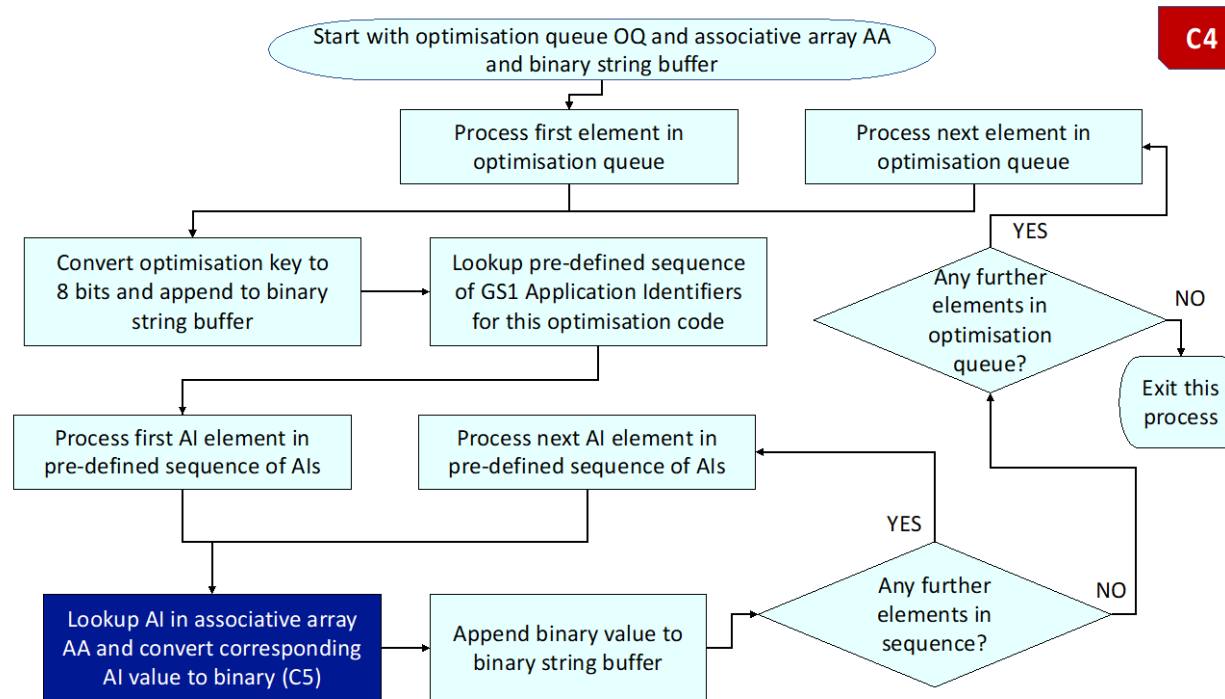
C4

Start with optimisation queue OQ and associative array AA and binary string buffer

Process first element in optimisation queue

Process next element in optimisation queue

Convert optimisation key to 8 bits and append to binary string buffer

Lookup pre-defined sequence of GS1 Application Identifiers for this optimisation code

YES

Any further elements in optimisation queue?

NO

Exit this process

Process first AI element in pre-defined sequence of AIs

Process next AI element in pre-defined sequence of AIs

YES

Lookup AI in associative array AA and convert corresponding AI value to binary (C5)

Append binary value to binary string buffer

Any further elements in sequence?

NO